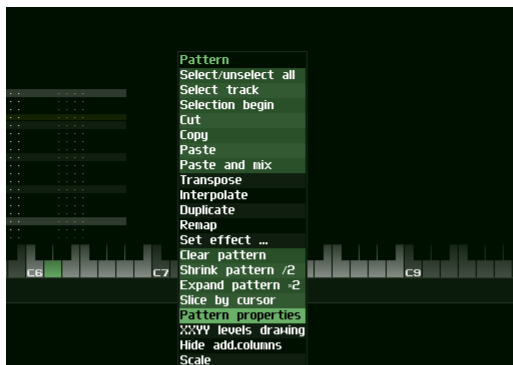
Pattern
Select/unselect all
Select track
Selection begin
Cut
Copy
Paste
Paste and mix
Transpose
Interpolate
Duplicate
Remap
Set effect ...
Clear pattern
Shrink pattern /2
Expand pattern *2
Slice by cursor
Pattern properties
XXYY levels drawing
Hide add.columns
Scale

C6
C7
C9